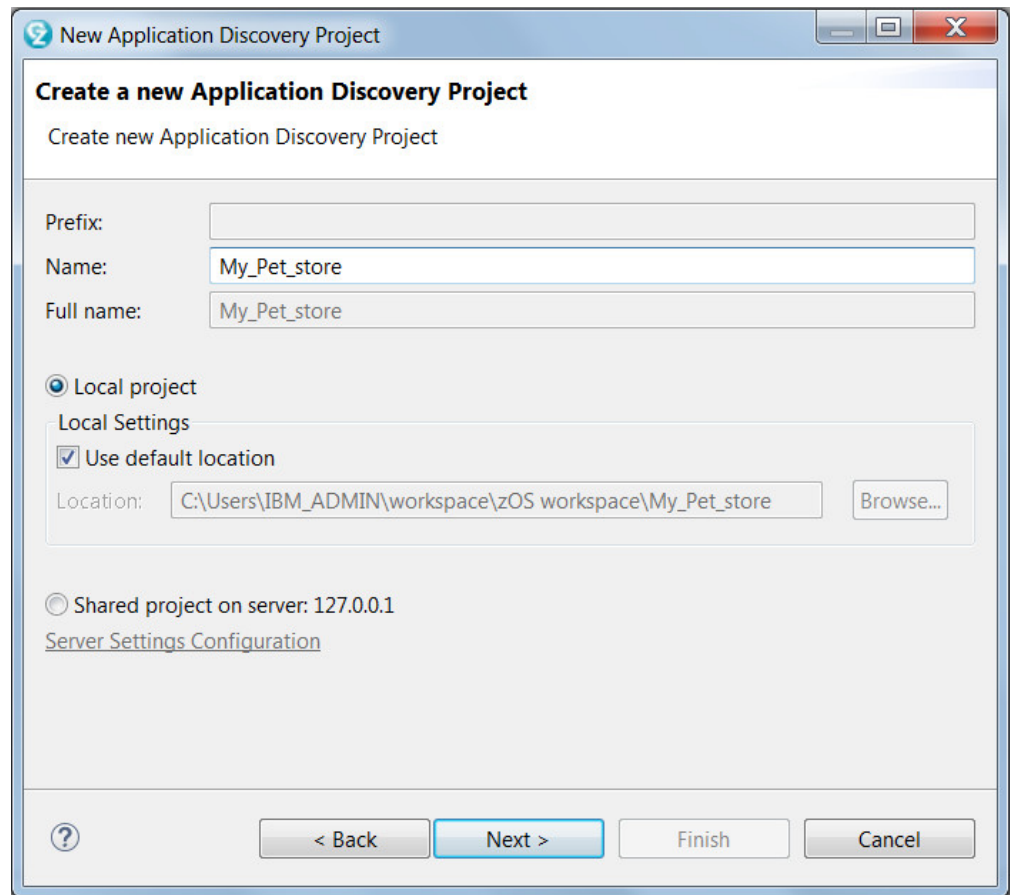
New Application Discovery Project

Create a new Application Discovery Project

Create new Application Discovery Project

Prefix:

Name: My_Pet_store

Full name: My_Pet_store

Local project

Local Settings

Use default location

Location: C:\Users\IBM_ADMIN\workspace\zOS workspace\My_Pet_store Browse...

Shared project on server: 127.0.0.1

Server Settings Configuration

< Back Next > Finish Cancel